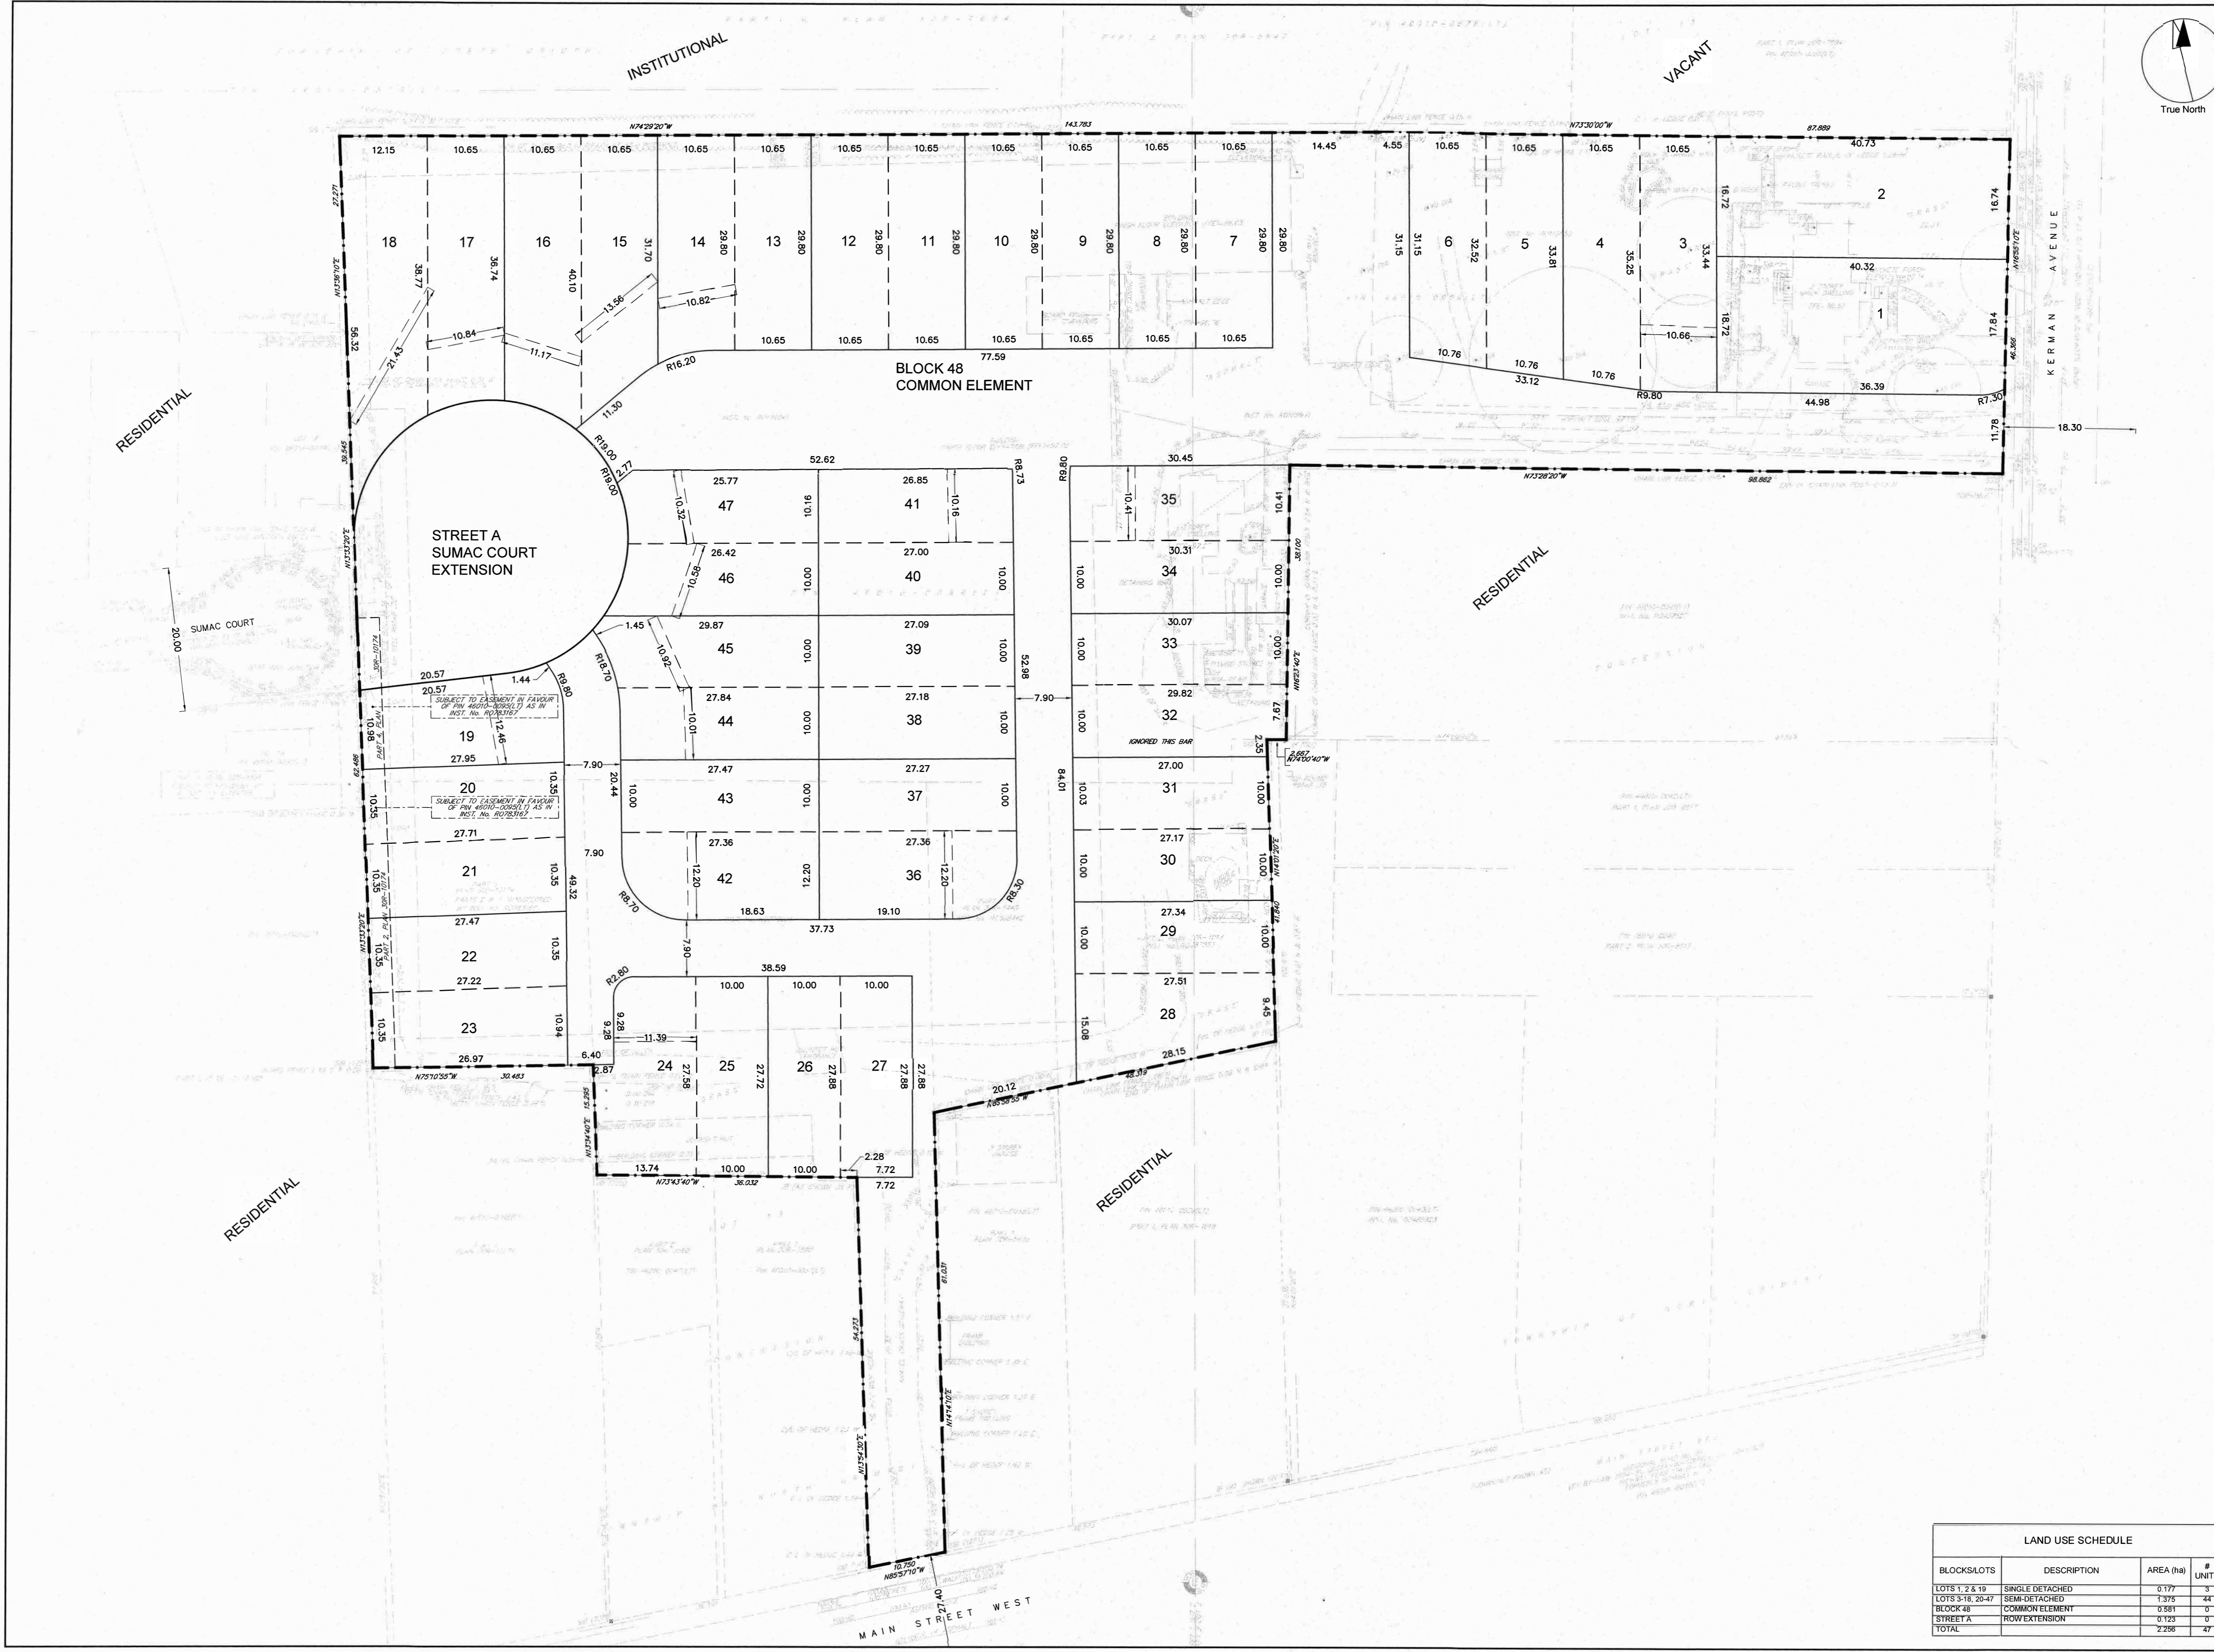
INSTITUTIONAL

VACANT

True North

RESIDENTIAL

RESIDENTIAL

RESIDENTIAL

RESIDENTIAL

N74°29'20"W 143.783

N73°30'00"W 87.889

12.15 10.65 10.65 10.65 10.65 10.65 10.65 10.65 10.65 10.65 10.65 10.65 14.45 4.55 10.65 10.65 10.65 10.65 40.73

18 17 16 15 14 13 12 11 10 9 8 7 6 5 4 3 2 1

38.77 36.74 40.10 31.70 29.80 29.80 29.80 29.80 29.80 29.80 29.80 29.80 31.15 32.52 33.81 35.25 33.44 16.72 18.72 16.74 17.84

13.56 10.82 10.84 11.17 21.43

10.65 10.65 10.65 10.65 10.65 10.65 10.65

77.59

R16.20

BLOCK 48
COMMON ELEMENT

10.76 10.76 10.76 33.12 10.66 40.32 36.39 44.98 R9.80 R7.30

11.78 18.30

K E R M A N A V E N U E

N16°55'10"E 46.366

STREET A
SUMAC COURT
EXTENSION

SUMAC COURT

20.00

11.30 R19.00 R19.00 2.77

52.62

25.77 26.85 47 41 10.32 10.16 10.16

26.42 27.00 46 40 10.58 10.00 10.00

1.45 29.87 27.09 45 39 10.92 10.00 10.00

R18.70 27.84 27.18 44 38 10.01 10.00 10.00

27.47 27.27 43 37 10.00 10.00 10.00

27.36 27.36 42 36 12.20 12.20 12.20

R8.70 18.63 19.10 37.73 R8.30

R8.73 52.98 7.90 R9.80 84.01

30.45 35 10.41 10.41

30.31 34 10.00 10.00

30.07 33 10.00 10.00

29.82 32 10.00 7.67 2.35

IGNORED THIS BAR

2.667 N74°00'40"W

27.00 31 10.03 10.00

27.17 30 10.00 10.00

27.34 29 10.00 10.00

27.51 28 15.08 9.45

28.15

N73°28'20"W 98.862

20.57 20.57 1.44 R9.80

SUBJECT TO EASEMENT IN FAVOUR OF PIN 46010-0095(LT) AS IN INST. No. R0783167

19 10.98 12.46

27.95 7.90 20.44

20 10.35 10.35

SUBJECT TO EASEMENT IN FAVOUR OF PIN 46010-0095(LT) AS IN INST. No. R0783167

27.71 7.90

21 10.35 10.35 49.32

27.47

22 10.35 10.35

27.22

23 10.35 10.94

26.97 6.40

N75°10'55"W 30.483

56.32 39.545 27.271

7.90

R2.80 38.59 10.00 10.00 10.00

9.28 11.39

24 25 26 27

2.87 27.58 27.72 27.88 27.88

13.74 10.00 10.00 2.28 7.72 7.72

N73°43'40"W 36.032

20.12

N85°57'10"W 10.750

M A I N S T R E E T W E S T

LAND USE SCHEDULE

| BLOCKS/LOTS | DESCRIPTION | AREA (ha) | # UNIT |
|---|---|---|---|
| LOTS 1, 2 & 19 | SINGLE DETACHED | 0.177 | 3 |
| LOTS 3-18, 20-47 | SEMI-DETACHED | 1.375 | 44 |
| BLOCK 48 | COMMON ELEMENT | 0.581 | 0 |
| STREET A | ROW EXTENSION | 0.123 | 0 |
| TOTAL | | 2.256 | 47 |